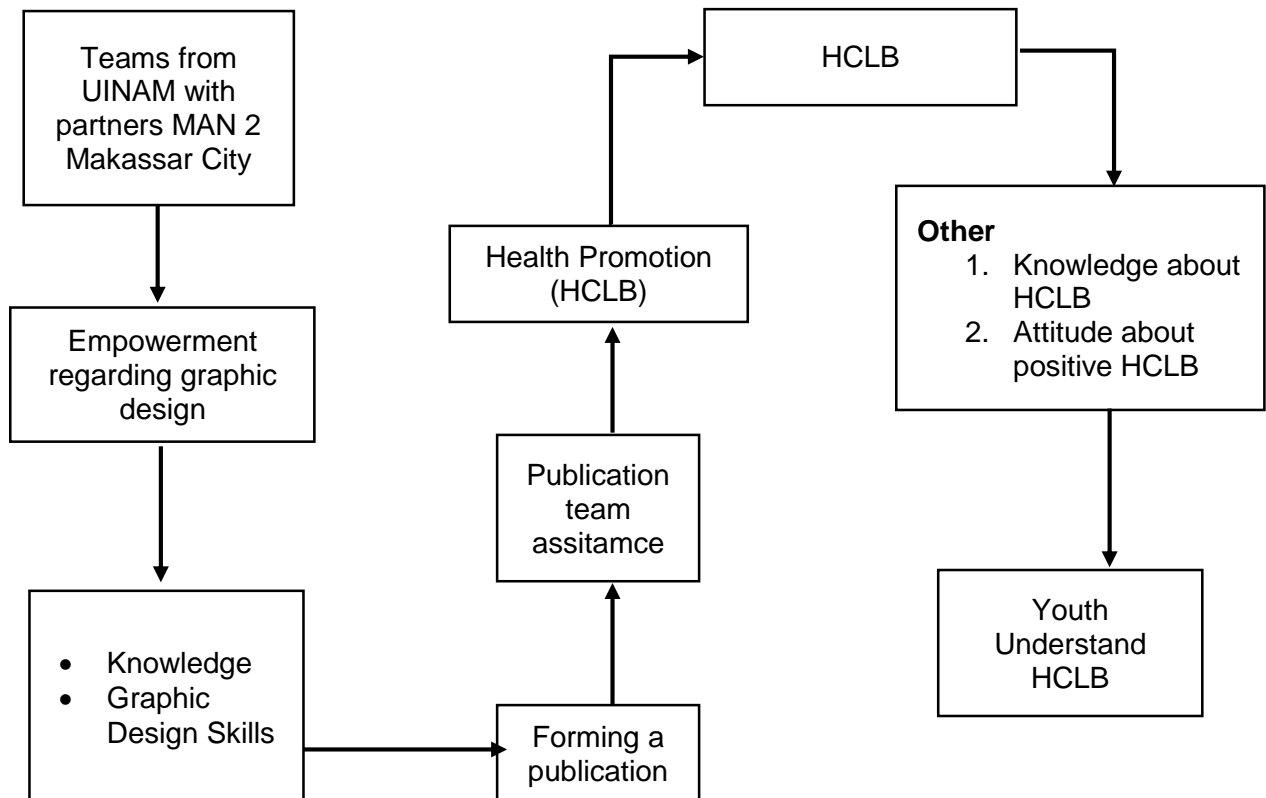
Teams from UINAM with partners MAN 2 Makassar City

Empowerment regarding graphic design

- Knowledge
- Graphic Design Skills

Forming a publication

Publication team assitamce

Health Promotion (HCLB)

HCLB

**Other**
1. Knowledge about HCLB
2. Attitude about positive HCLB

Youth Understand HCLB